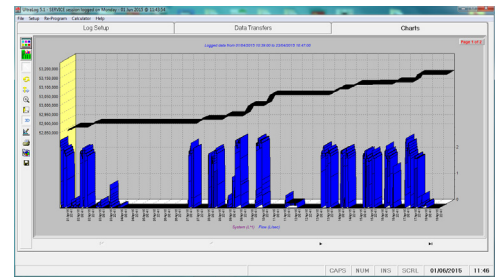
VitraLog 5.1 - SERVICE session logged on Monday - 01 Jun 2015 @ 11:43:34
File Setup Re-Program Calculator Help

Log Setup
Data Transfers
Charts

Logged data from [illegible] to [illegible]

Page 1 of 2

$2,250,000
$2,150,000
$2,100,000
$2,050,000
$2,000,000
$1,950,000
$1,900,000
$1,850,000
$1,800,000

2
1
0

System (1/1) Flow (Litres)

CAPS NUM INS SCRL 01/06/2015 11:46